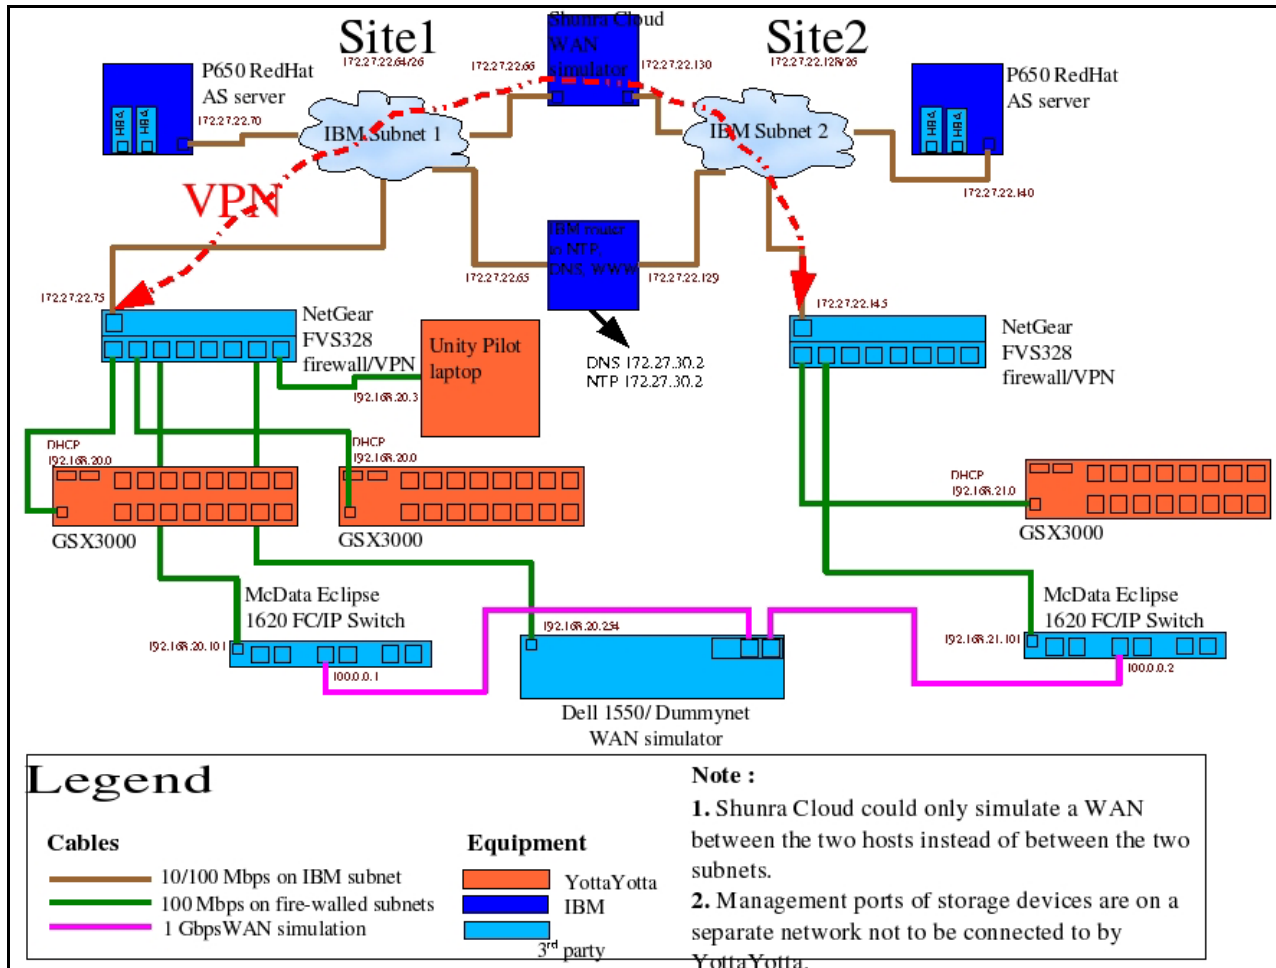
Site1

Shunra Cloud WAN simulator

Site2

P650 RedHat AS server

HBA HBA

172.27.22.64/26

172.27.22.66

172.27.22.130

172.27.22.128/26

P650 RedHat AS server

HBA HBA

172.27.22.70

IBM Subnet 1

IBM Subnet 2

VPN

172.27.22.140

IBM router to NTP, DNS, WWW

172.27.22.65

172.27.22.129

172.27.22.75

172.27.22.145

NetGear FVS328 firewall/VPN

Unity Pilot laptop

DNS 172.27.30.2
NTP 172.27.30.2

NetGear FVS328 firewall/VPN

192.168.20.3

DHCP 192.168.20.0

DHCP 192.168.20.0

DHCP 192.168.21.0

GSX3000

GSX3000

GSX3000

McData Eclipse 1620 FC/IP Switch

McData Eclipse 1620 FC/IP Switch

192.168.20.101

192.168.20.254

192.168.21.101

100.0.0.1

100.0.0.2

Dell 1550/ Dummynet WAN simulator

Legend

Cables

10/100 Mbps on IBM subnet
100 Mbps on fire-walled subnets
1 GbpsWAN simulation

Equipment

YottaYotta
IBM
3$^{rd}$ party

Note :
1. Shunra Cloud could only simulate a WAN between the two hosts instead of between the two subnets.
2. Management ports of storage devices are on a separate network not to be connected to by YottaYotta.